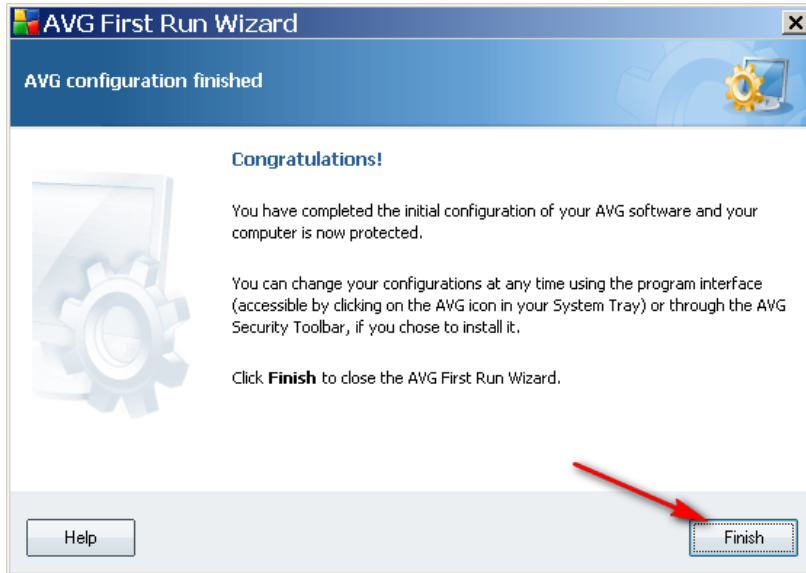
AVG First Run Wizard

AVG configuration finished

Congratulations!

You have completed the initial configuration of your AVG software and your computer is now protected.

You can change your configurations at any time using the program interface (accessible by clicking on the AVG icon in your System Tray) or through the AVG Security Toolbar, if you chose to install it.

Click **Finish** to close the AVG First Run Wizard.

Help

Finish